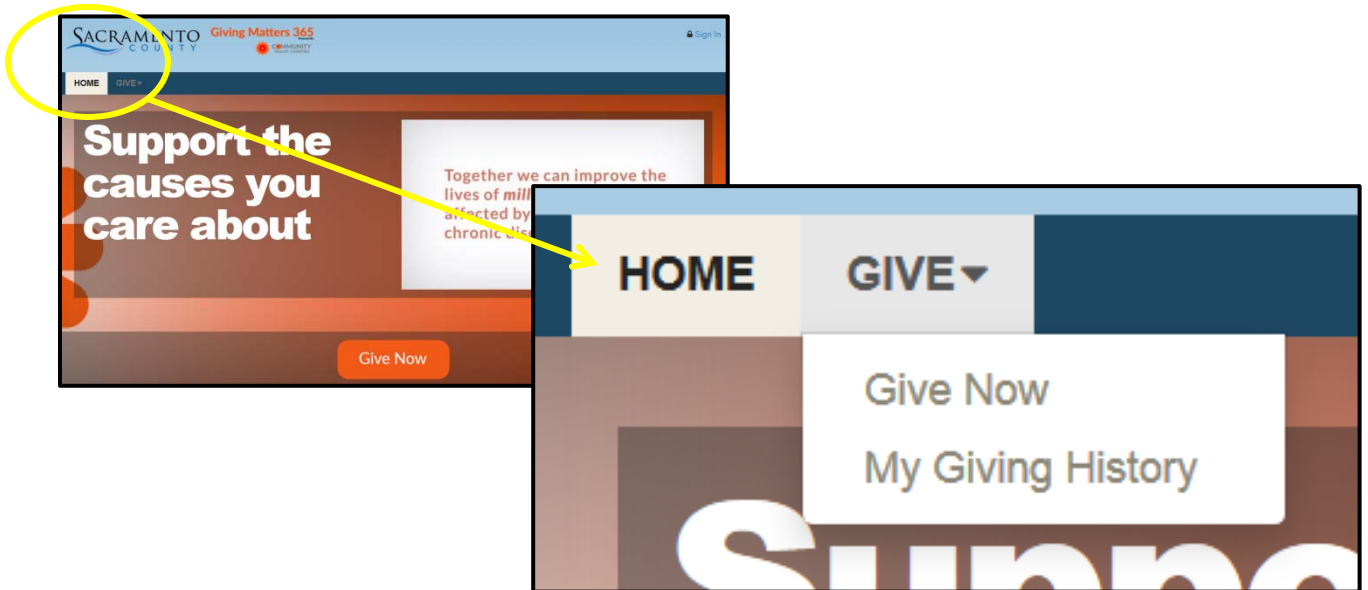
SACRAMENTO COUNTY Giving Matters 365 COMMUNITY

Sign In

HOME GIVE

Support the causes you care about

Together we can improve the lives of mill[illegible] affected by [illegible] chronic dis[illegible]

Give Now

HOME GIVE

Give Now

My Giving History

Suppo